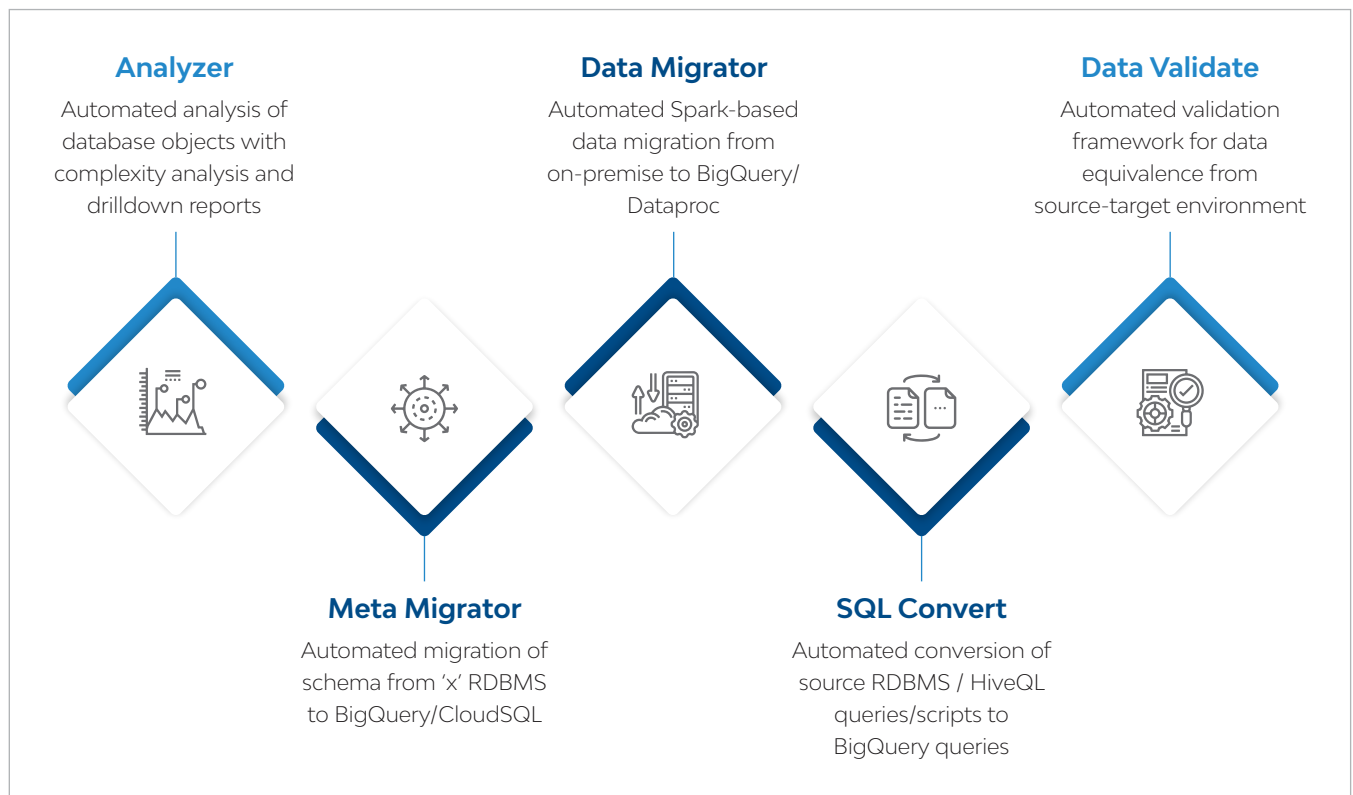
Analyzer
Automated analysis of database objects with complexity analysis and drilldown reports

Data Migrator
Automated Spark-based data migration from on-premise to BigQuery/ Dataproc

Data Validate
Automated validation framework for data equivalence from source-target environment

Meta Migrator
Automated migration of schema from 'x' RDBMS to BigQuery/CloudSQL

SQL Convert
Automated conversion of source RDBMS / HiveQL queries/scripts to BigQuery queries